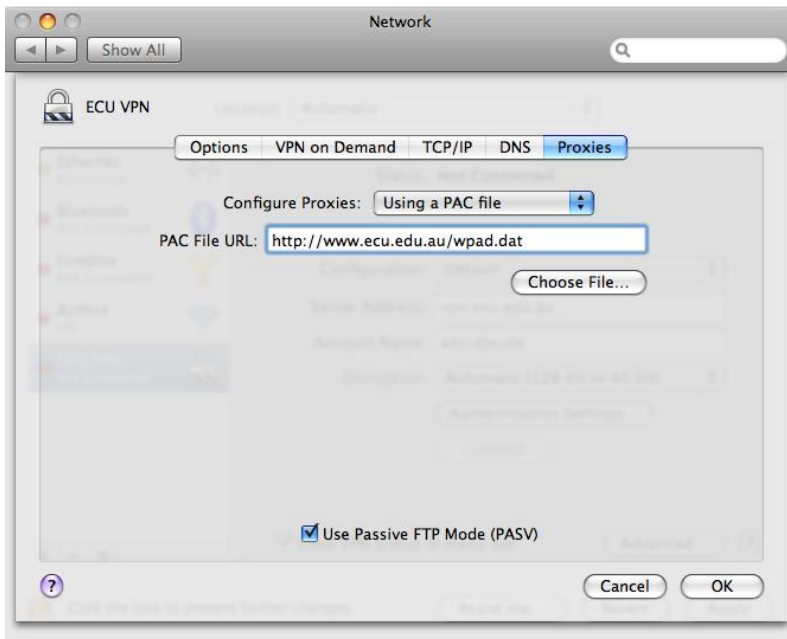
Network

Show All

ECU VPN

Options | VPN on Demand | TCP/IP | DNS | Proxies

Configure Proxies: Using a PAC file

PAC File URL: http://www.ecu.edu.au/wpad.dat

Choose File...

Use Passive FTP Mode (PASV)

?

Cancel

OK